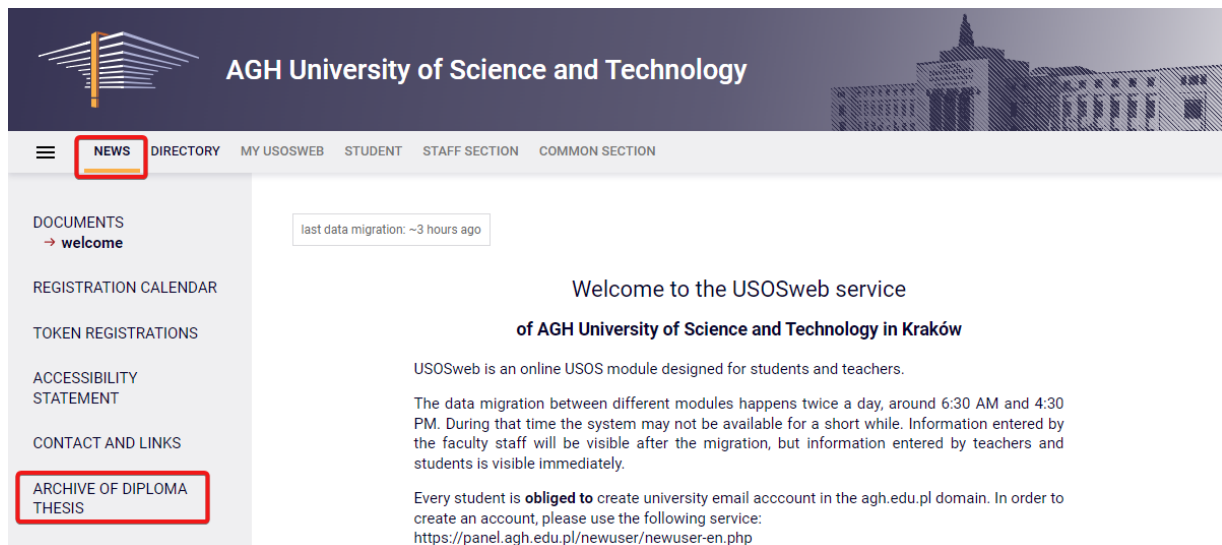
AGH University of Science and Technology

NEWS DIRECTORY MY USOSWEB STUDENT STAFF SECTION COMMON SECTION

DOCUMENTS
→ welcome

REGISTRATION CALENDAR

TOKEN REGISTRATIONS

ACCESSIBILITY STATEMENT

CONTACT AND LINKS

ARCHIVE OF DIPLOMA THESIS

last data migration: ~3 hours ago

Welcome to the USOSweb service

of AGH University of Science and Technology in Kraków

USOSweb is an online USOS module designed for students and teachers.

The data migration between different modules happens twice a day, around 6:30 AM and 4:30 PM. During that time the system may not be available for a short while. Information entered by the faculty staff will be visible after the migration, but information entered by teachers and students is visible immediately.

Every student is **obliged to** create university email acccount in the agh.edu.pl domain. In order to create an account, please use the following service: https://panel.agh.edu.pl/newuser/newuser-en.php